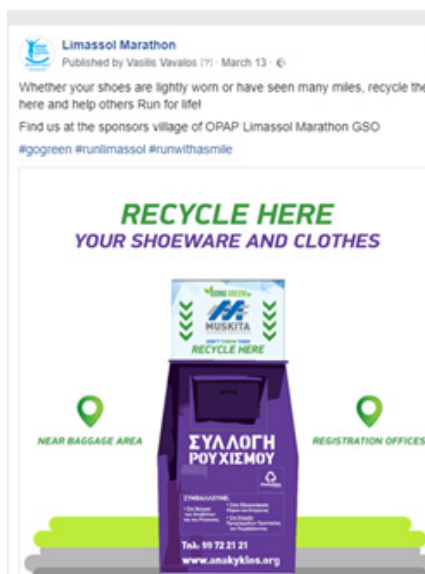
Limassol Marathon
Published by Vasilis Vavalos [?] · March 13 ·

Whether your shoes are lightly worn or have seen many miles, recycle the here and help others Run for life!

Find us at the sponsors village of OPAP Limassol Marathon GSO

#gogreen #runlimassol #runwithasmile

RECYCLE HERE
YOUR SHOEWARE AND CLOTHES

GOING GREEN
MUSKITA
DON'T THROW THEM
RECYCLE HERE

NEAR BAGGAGE AREA

REGISTRATION OFFICES

ΣΥΛΛΟΓΗ
ΡΟΥΧΙΣΜΟΥ

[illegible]

Τηλ. 99 72 21 21
www.anakyklos.org